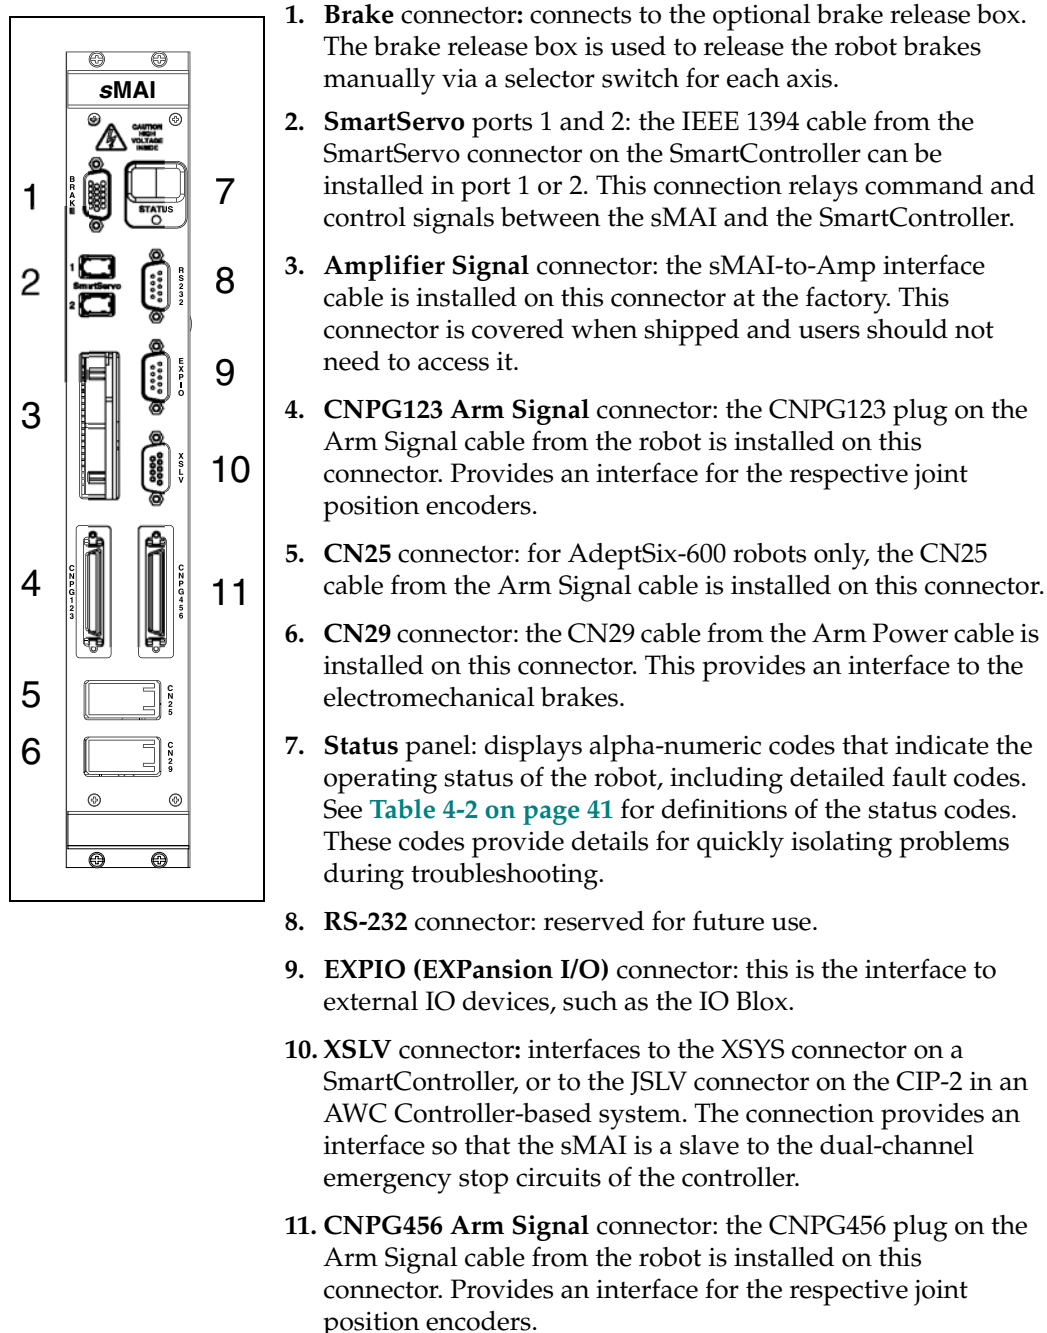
sMAI

CAUTION HIGH VOLTAGE INSIDE

BRAKE

STATUS

1
SmartServo
2

RS232

EXPIO

XSLV

CNPG123

CNPG456

CN25

CN29

1
2
3
4
5
6
7
8
9
10
11

1. **Brake** connector: connects to the optional brake release box. The brake release box is used to release the robot brakes manually via a selector switch for each axis.

2. **SmartServo** ports 1 and 2: the IEEE 1394 cable from the SmartServo connector on the SmartController can be installed in port 1 or 2. This connection relays command and control signals between the sMAI and the SmartController.

3. **Amplifier Signal** connector: the sMAI-to-Amp interface cable is installed on this connector at the factory. This connector is covered when shipped and users should not need to access it.

4. **CNPG123 Arm Signal** connector: the CNPG123 plug on the Arm Signal cable from the robot is installed on this connector. Provides an interface for the respective joint position encoders.

5. **CN25** connector: for AdeptSix-600 robots only, the CN25 cable from the Arm Signal cable is installed on this connector.

6. **CN29** connector: the CN29 cable from the Arm Power cable is installed on this connector. This provides an interface to the electromechanical brakes.

7. **Status** panel: displays alpha-numeric codes that indicate the operating status of the robot, including detailed fault codes. See **Table 4-2 on page 41** for definitions of the status codes. These codes provide details for quickly isolating problems during troubleshooting.

8. **RS-232** connector: reserved for future use.

9. **EXPIO (EXPansion I/O)** connector: this is the interface to external IO devices, such as the IO Blox.

10. **XSLV** connector: interfaces to the XSYS connector on a SmartController, or to the JSLV connector on the CIP-2 in an AWC Controller-based system. The connection provides an interface so that the sMAI is a slave to the dual-channel emergency stop circuits of the controller.

11. **CNPG456 Arm Signal** connector: the CNPG456 plug on the Arm Signal cable from the robot is installed on this connector. Provides an interface for the respective joint position encoders.